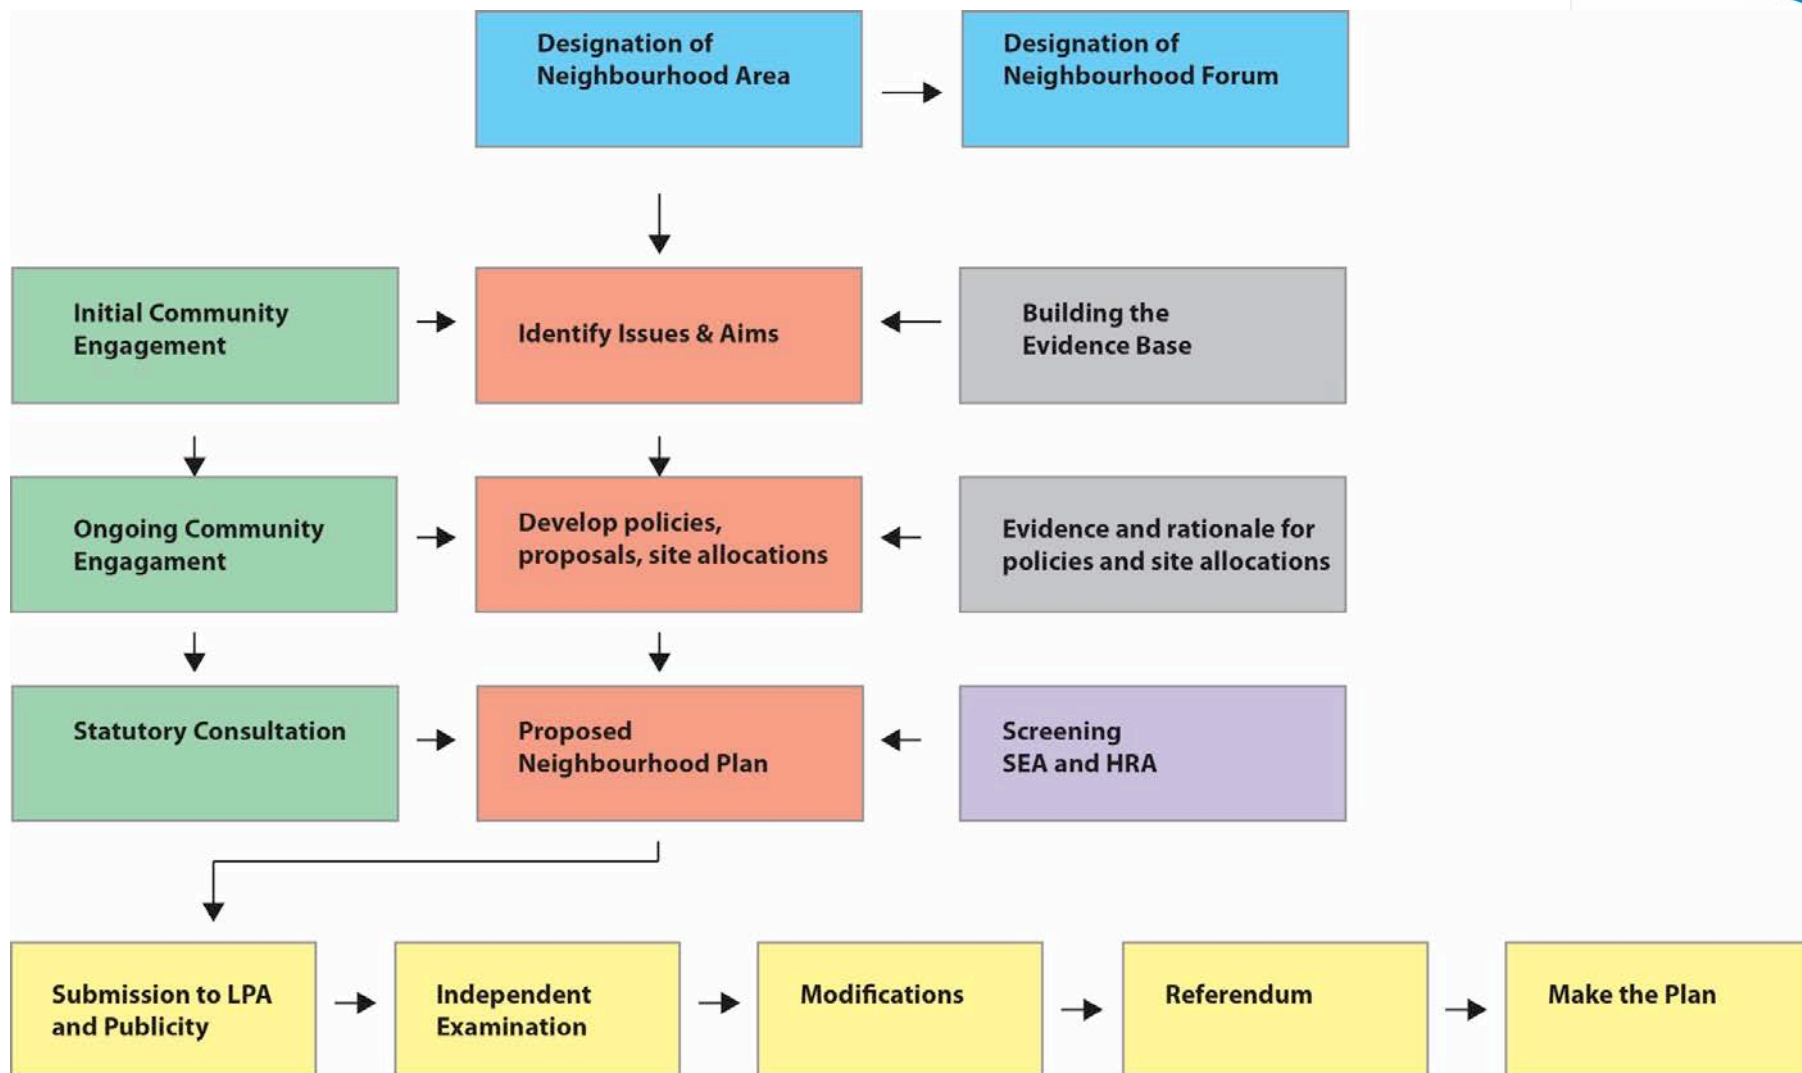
Designation of Neighbourhood Area

Designation of Neighbourhood Forum

Initial Community Engagement

Identify Issues & Aims

Building the Evidence Base

Ongoing Community Engagament

Develop policies, proposals, site allocations

Evidence and rationale for policies and site allocations

Statutory Consultation

Proposed Neighbourhood Plan

Screening SEA and HRA

Submission to LPA and Publicity

Independent Examination

Modifications

Referendum

Make the Plan